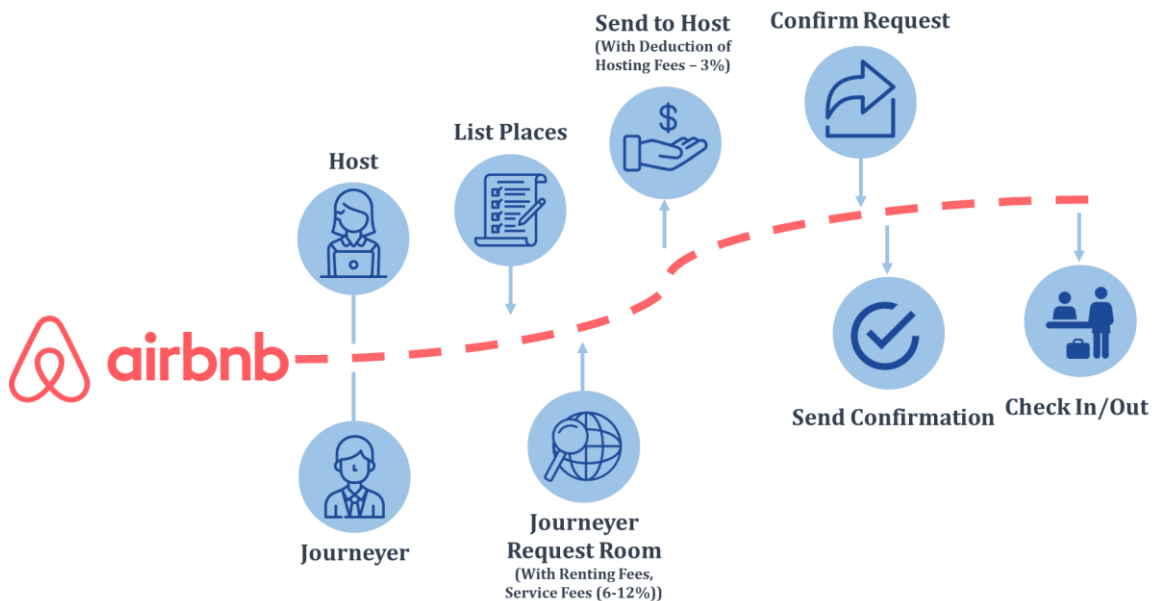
airbnb

Host

Journeyer

List Places

Journeyer Request Room
(With Renting Fees, Service Fees (6-12%))

Send to Host
(With Deduction of Hosting Fees – 3%)

Confirm Request

Send Confirmation

Check In/Out